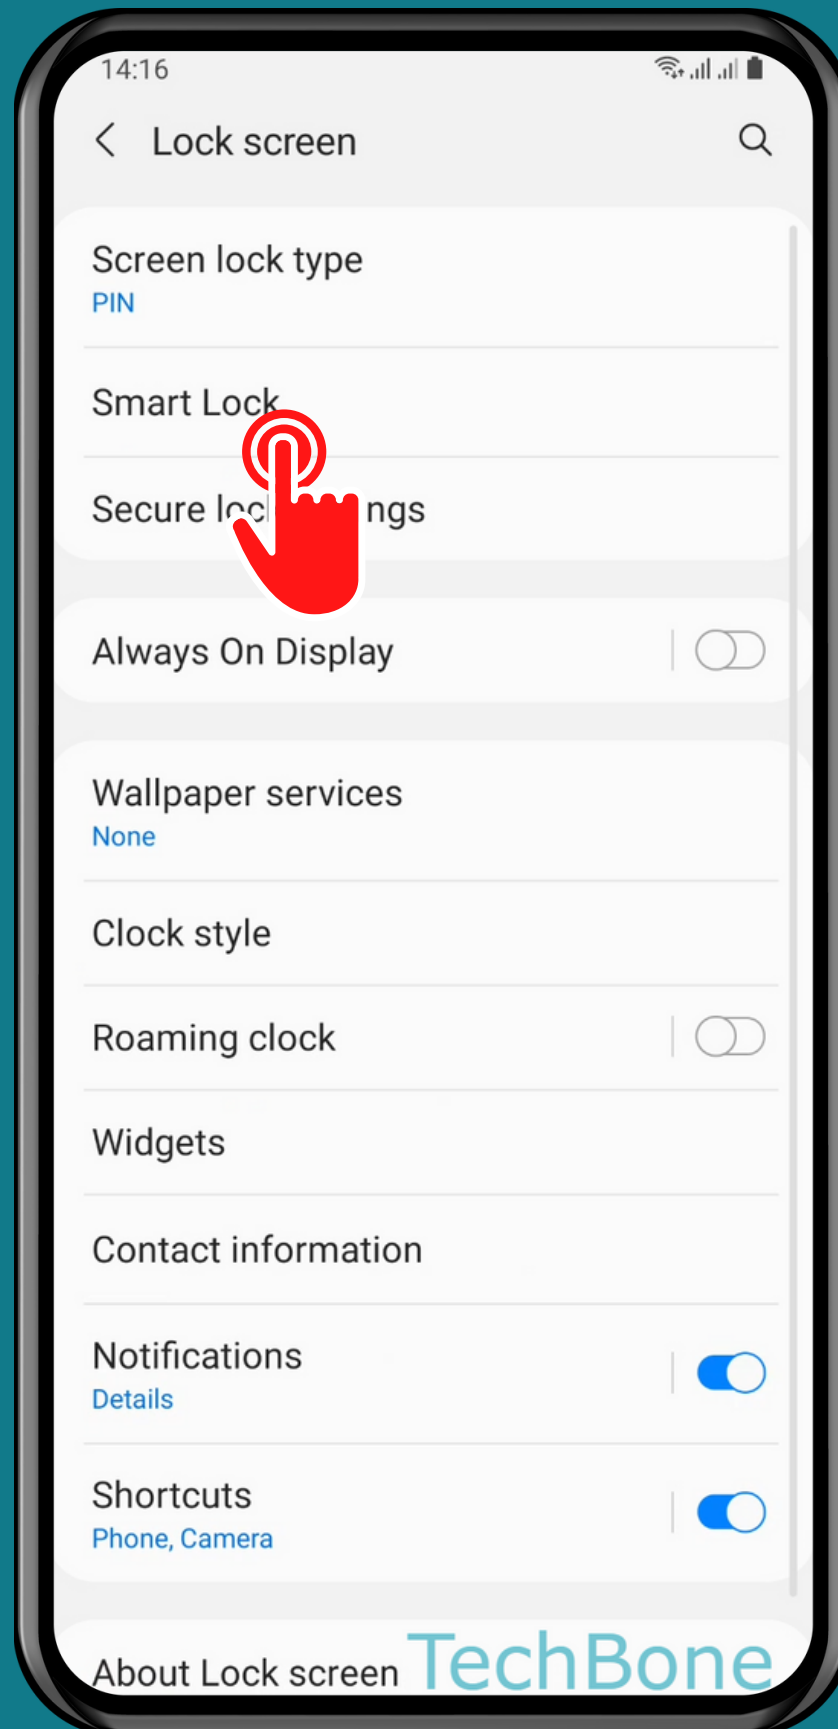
14:16

Lock screen

Screen lock type
PIN

Smart Lock

Secure loc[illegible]ngs

Always On Display

Wallpaper services
None

Clock style

Roaming clock

Widgets

Contact information

Notifications
Details

Shortcuts
Phone, Camera

About Lock screen

TechBone